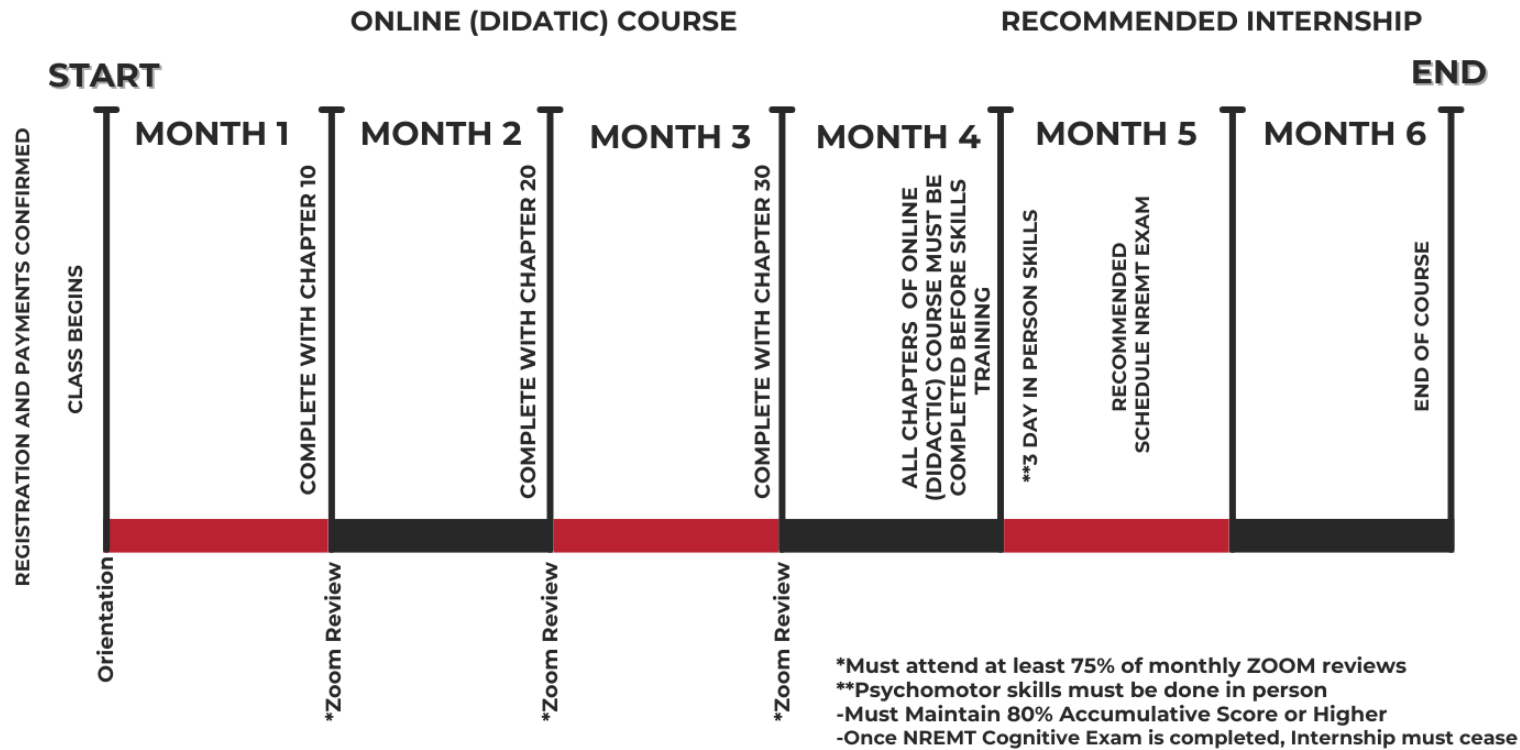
ONLINE (DIDATIC) COURSE

RECOMMENDED INTERNSHIP

START

END

REGISTRATION AND PAYMENTS CONFIRMED

MONTH 1

CLASS BEGINS

COMPLETE WITH CHAPTER 10

MONTH 2

COMPLETE WITH CHAPTER 20

MONTH 3

COMPLETE WITH CHAPTER 30

MONTH 4

ALL CHAPTERS OF ONLINE (DIDACTIC) COURSE MUST BE COMPLETED BEFORE SKILLS TRAINING

MONTH 5

**3 DAY IN PERSON SKILLS

RECOMMENDED SCHEDULE NREMT EXAM

MONTH 6

END OF COURSE

Orientation

*Zoom Review

*Zoom Review

*Zoom Review

*Must attend at least 75% of monthly ZOOM reviews
**Psychomotor skills must be done in person
-Must Maintain 80% Accumulative Score or Higher
-Once NREMT Cognitive Exam is completed, Internship must cease